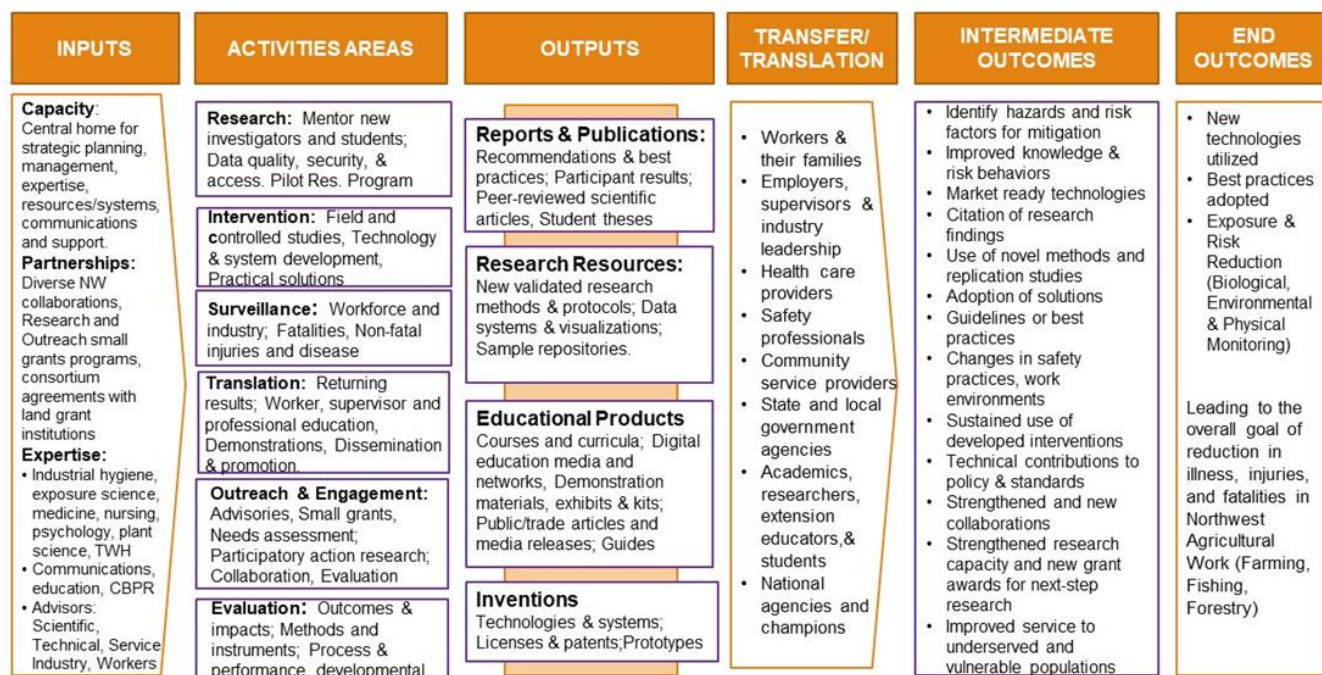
INPUTS

ACTIVITIES AREAS

OUTPUTS

TRANSFER/ TRANSLATION

INTERMEDIATE OUTCOMES

END OUTCOMES

Capacity: Central home for strategic planning, management, expertise, resources/systems, communications and support.
Partnerships: Diverse NW collaborations, Research and Outreach small grants programs, consortium agreements with land grant institutions
Expertise:
• Industrial hygiene, exposure science, medicine, nursing, psychology, plant science, TWH
• Communications, education, CBPR
• Advisors: Scientific, Technical, Service Industry, Workers

Research: Mentor new investigators and students; Data quality, security, & access. Pilot Res. Program

Intervention: Field and controlled studies, Technology & system development, Practical solutions

Surveillance: Workforce and industry; Fatalities, Non-fatal injuries and disease

Translation: Returning results; Worker, supervisor and professional education, Demonstrations, Dissemination & promotion.

Outreach & Engagement: Advisories, Small grants, Needs assessment, Participatory action research; Collaboration, Evaluation

Evaluation: Outcomes & impacts; Methods and instruments; Process & performance, developmental

Reports & Publications: Recommendations & best practices; Participant results; Peer-reviewed scientific articles, Student theses

Research Resources: New validated research methods & protocols; Data systems & visualizations; Sample repositories.

Educational Products Courses and curricula; Digital education media and networks, Demonstration materials, exhibits & kits; Public/trade articles and media releases; Guides

Inventions Technologies & systems; Licenses & patents;Prototypes

• Workers & their families
• Employers, supervisors & industry leadership
• Health care providers
• Safety professionals
• Community service providers
• State and local government agencies
• Academics, researchers, extension educators,& students
• National agencies and champions

• Identify hazards and risk factors for mitigation
• Improved knowledge & risk behaviors
• Market ready technologies
• Citation of research findings
• Use of novel methods and replication studies
• Adoption of solutions
• Guidelines or best practices
• Changes in safety practices, work environments
• Sustained use of developed interventions
• Technical contributions to policy & standards
• Strengthened and new collaborations
• Strengthened research capacity and new grant awards for next-step research
• Improved service to underserved and vulnerable populations

• New technologies utilized
• Best practices adopted
• Exposure & Risk Reduction (Biological, Environmental & Physical Monitoring)

Leading to the overall goal of reduction in illness, injuries, and fatalities in Northwest Agricultural Work (Farming, Fishing, Forestry)